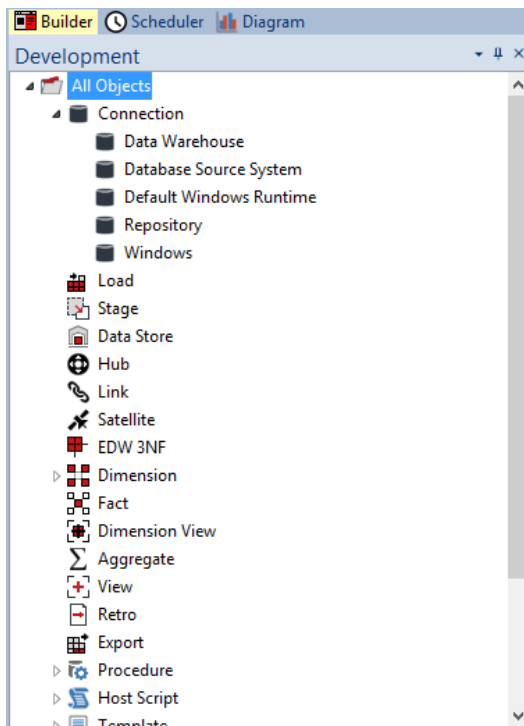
Builder Scheduler Diagram

Development

All Objects
Connection
Data Warehouse
Database Source System
Default Windows Runtime
Repository
Windows
Load
Stage
Data Store
Hub
Link
Satellite
EDW 3NF
Dimension
Fact
Dimension View
Aggregate
View
Retro
Export
Procedure
Host Script
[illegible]